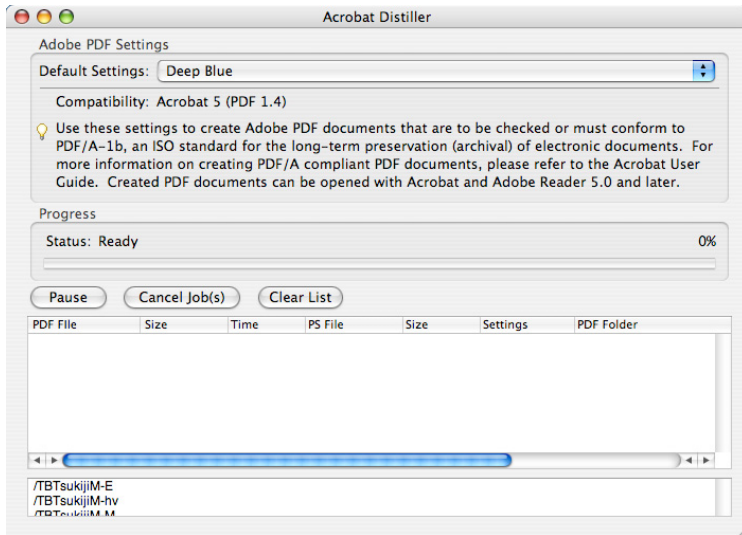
Acrobat Distiller

Adobe PDF Settings

Default Settings: Deep Blue

Compatibility: Acrobat 5 (PDF 1.4)

Use these settings to create Adobe PDF documents that are to be checked or must conform to PDF/A-1b, an ISO standard for the long-term preservation (archival) of electronic documents. For more information on creating PDF/A compliant PDF documents, please refer to the Acrobat User Guide. Created PDF documents can be opened with Acrobat and Adobe Reader 5.0 and later.

Progress

Status: Ready

0%

Pause

Cancel Job(s)

Clear List

| PDF File | Size | Time | PS File | Size | Settings | PDF Folder |
|---|---|---|---|---|---|---|

/TBTsukijiM-E
/TBTsukijiM-hv
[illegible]